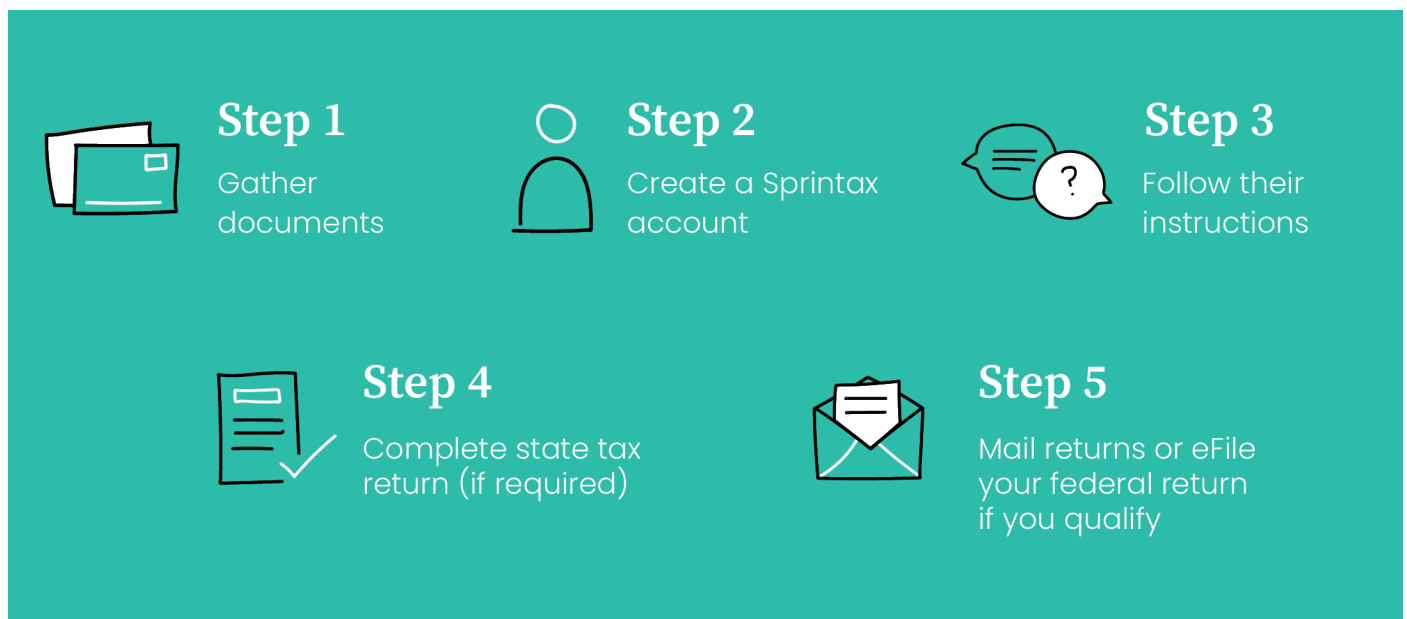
Step 1
Gather documents

Step 2
Create a Sprintax account

?

Step 3
Follow their instructions

Step 4
Complete state tax return (if required)

Step 5
Mail returns or eFile your federal return if you qualify